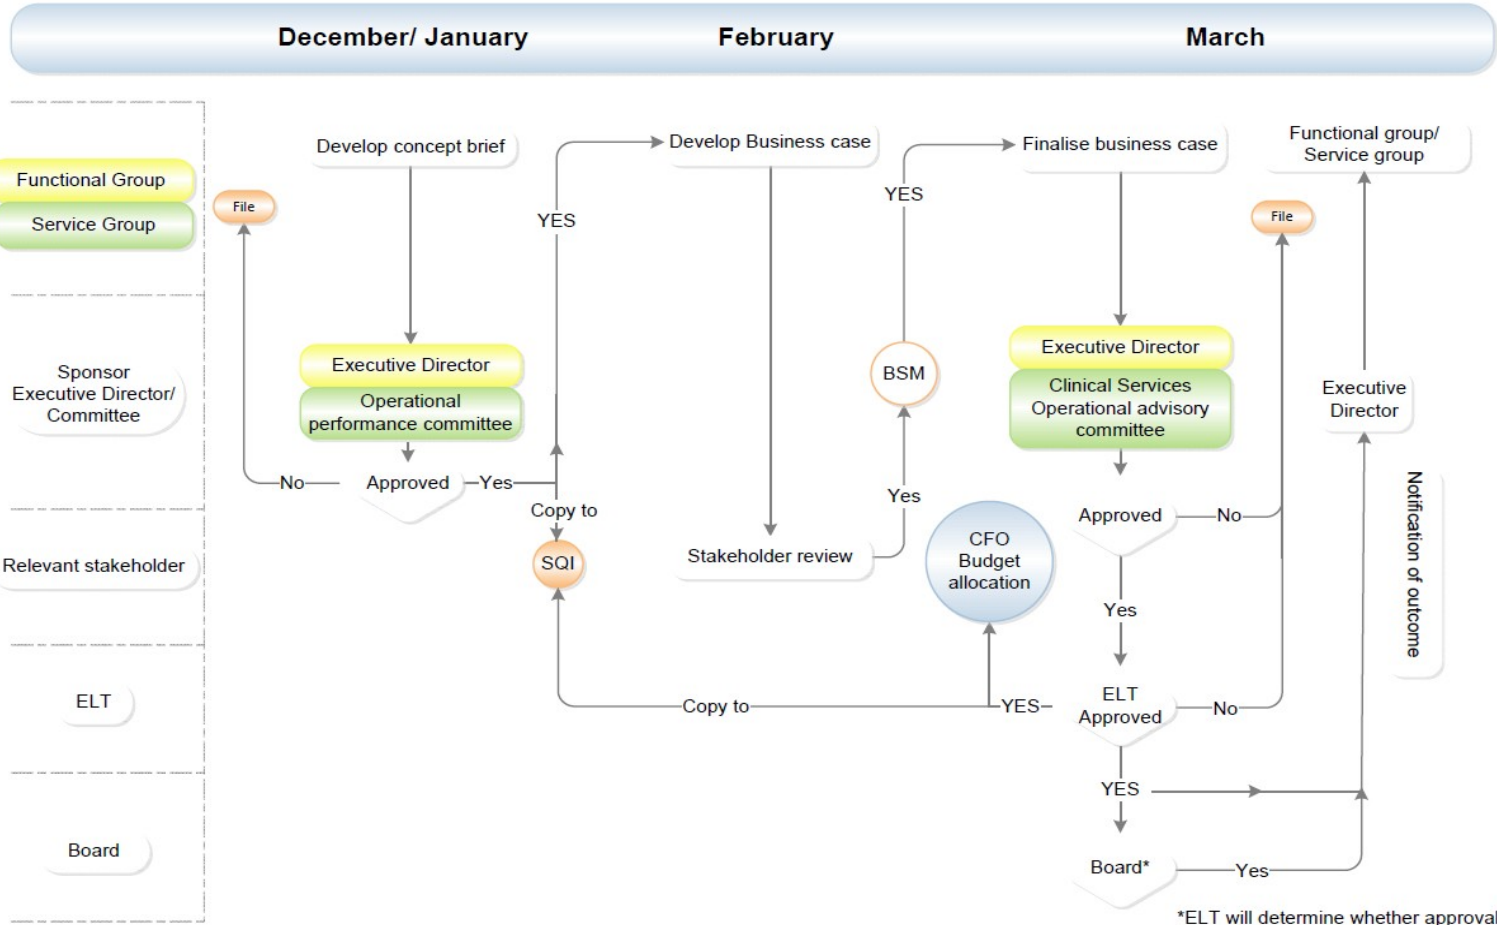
December/ January
February
March

Functional Group
Service Group

Sponsor Executive Director/ Committee

Relevant stakeholder

ELT

Board

File

Develop concept brief

Executive Director
Operational performance committee

No
Approved
Yes

YES

Copy to

SQI

Develop Business case

Stakeholder review

YES

BSM

Yes

CFO Budget allocation

Copy to

YES

Finalise business case

Executive Director
Clinical Services Operational advisory committee

Approved
No

Yes

ELT Approved
No

YES

Board*
Yes

File

Functional group/ Service group

Executive Director

Notification of outcome

*ELT will determine whether approval